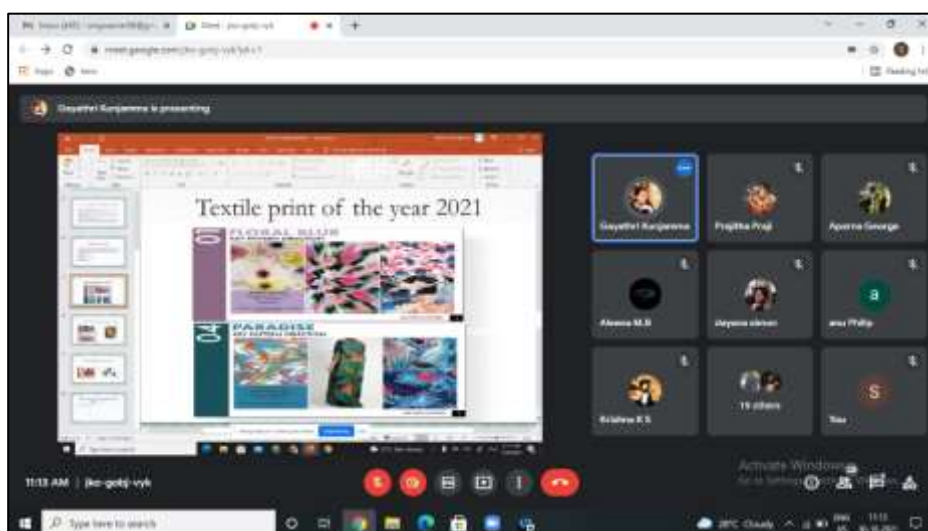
Meet - jko-gobj-vyk

meet.google.com/jko-gobj-vyk

Gayathri Kunjamma is presenting

Textile print of the year 2021

FLORAL BLUR

04

PARADISE

Gayathri Kunjamma

Prajitha Praji

Aparna George

Aleena M.B

Jayana simon

anu Philip

a

Krishna K S

19 others

You

S

11:13 AM | jko-gobj-vyk

Activate Windows
Go to Settings to activate Windows.

Type here to search

28°C Cloudy

11:13